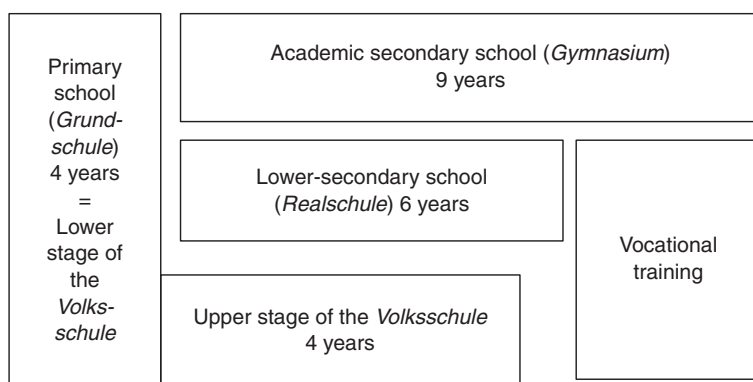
Primary school (Grundschule) 4 years = Lower stage of the Volksschule

Academic secondary school (Gymnasium) 9 years

Lower-secondary school (Realschule) 6 years

Vocational training

Upper stage of the Volksschule 4 years